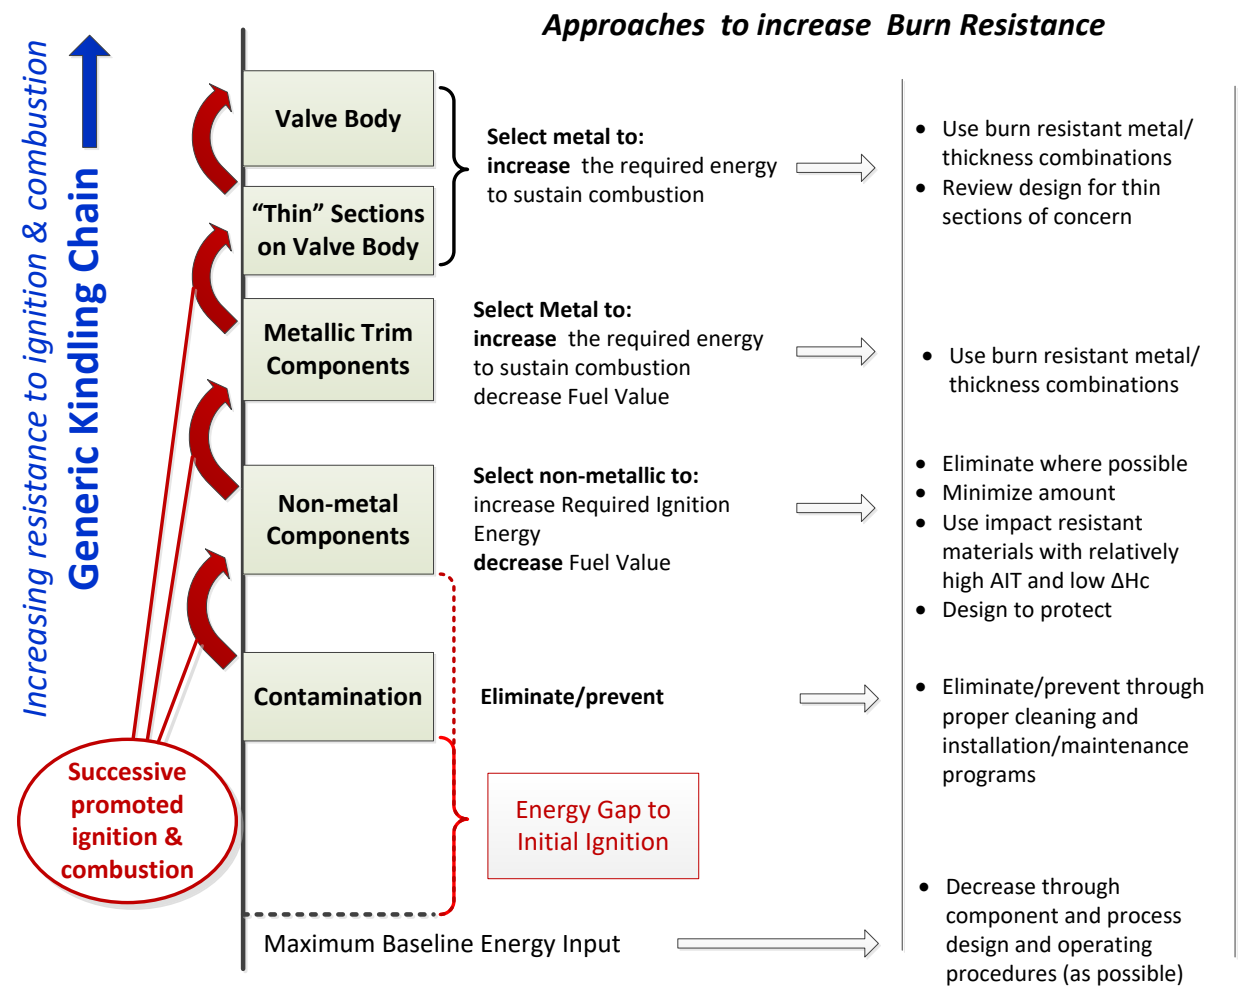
Approaches to increase Burn Resistance

Increasing resistance to ignition & combustion

Generic Kindling Chain

Valve Body

"Thin" Sections on Valve Body

Select metal to:
increase the required energy to sustain combustion

- Use burn resistant metal/ thickness combinations
- Review design for thin sections of concern

Metallic Trim Components

Select Metal to:
increase the required energy to sustain combustion
decrease Fuel Value

- Use burn resistant metal/ thickness combinations

Non-metal Components

Select non-metallic to:
increase Required Ignition Energy
decrease Fuel Value

- Eliminate where possible
- Minimize amount
- Use impact resistant materials with relatively high AIT and low ΔHc
- Design to protect

Contamination

Eliminate/prevent

- Eliminate/prevent through proper cleaning and installation/maintenance programs

Successive promoted ignition & combustion

Energy Gap to Initial Ignition

Maximum Baseline Energy Input

- Decrease through component and process design and operating procedures (as possible)